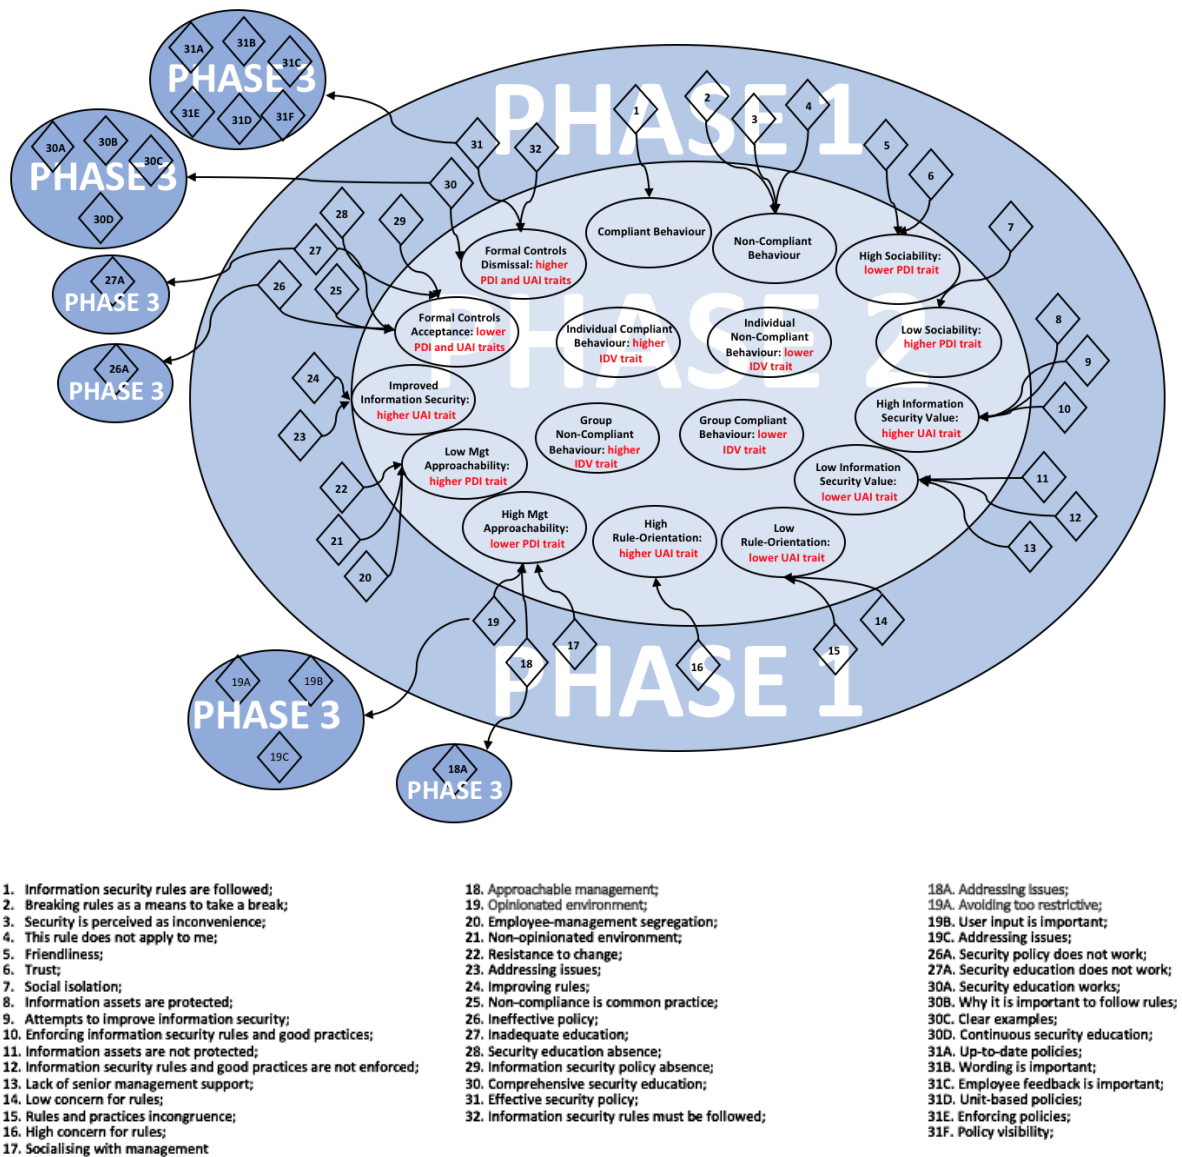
PHASE 3
31A 31B 31C 31E 31D 31F

PHASE 3
30A 30B 30C 30D

PHASE 3
27A

PHASE 3
26A

PHASE 1

PHASE 2

1 2 3 4 5 6 7 8 9 10 11 12 13 14 15 16 17 18 19 20 21 22 23 24 25 26 27 28 29 30 31 32

Compliant Behaviour

Non-Compliant Behaviour

Formal Controls Dismissal: higher PDI and UAI traits

High Sociability: lower PDI trait

Formal Controls Acceptance: lower PDI and UAI traits

Individual Compliant Behaviour: higher IDV trait

Individual Non-Compliant Behaviour: lower IDV trait

Low Sociability: higher PDI trait

Improved Information Security: higher UAI trait

High Information Security Value: higher UAI trait

Group Non-Compliant Behaviour: higher IDV trait

Group Compliant Behaviour: lower IDV trait

Low Mgt Approachability: higher PDI trait

Low Information Security Value: lower UAI trait

High Mgt Approachability: lower PDI trait

High Rule-Orientation: higher UAI trait

Low Rule-Orientation: lower UAI trait

PHASE 1

PHASE 3
19A 19B 19C

PHASE 3
18A

1. Information security rules are followed;
2. Breaking rules as a means to take a break;
3. Security is perceived as inconvenience;
4. This rule does not apply to me;
5. Friendliness;
6. Trust;
7. Social isolation;
8. Information assets are protected;
9. Attempts to improve information security;
10. Enforcing information security rules and good practices;
11. Information assets are not protected;
12. Information security rules and good practices are not enforced;
13. Lack of senior management support;
14. Low concern for rules;
15. Rules and practices incongruence;
16. High concern for rules;
17. Socialising with management

18. Approachable management;
19. Opinionated environment;
20. Employee-management segregation;
21. Non-opinionated environment;
22. Resistance to change;
23. Addressing issues;
24. Improving rules;
25. Non-compliance is common practice;
26. Ineffective policy;
27. Inadequate education;
28. Security education absence;
29. Information security policy absence;
30. Comprehensive security education;
31. Effective security policy;
32. Information security rules must be followed;

18A. Addressing issues;
19A. Avoiding too restrictive;
19B. User input is important;
19C. Addressing issues;
26A. Security policy does not work;
27A. Security education does not work;
30A. Security education works;
30B. Why it is important to follow rules;
30C. Clear examples;
30D. Continuous security education;
31A. Up-to-date policies;
31B. Wording is important;
31C. Employee feedback is important;
31D. Unit-based policies;
31E. Enforcing policies;
31F. Policy visibility;